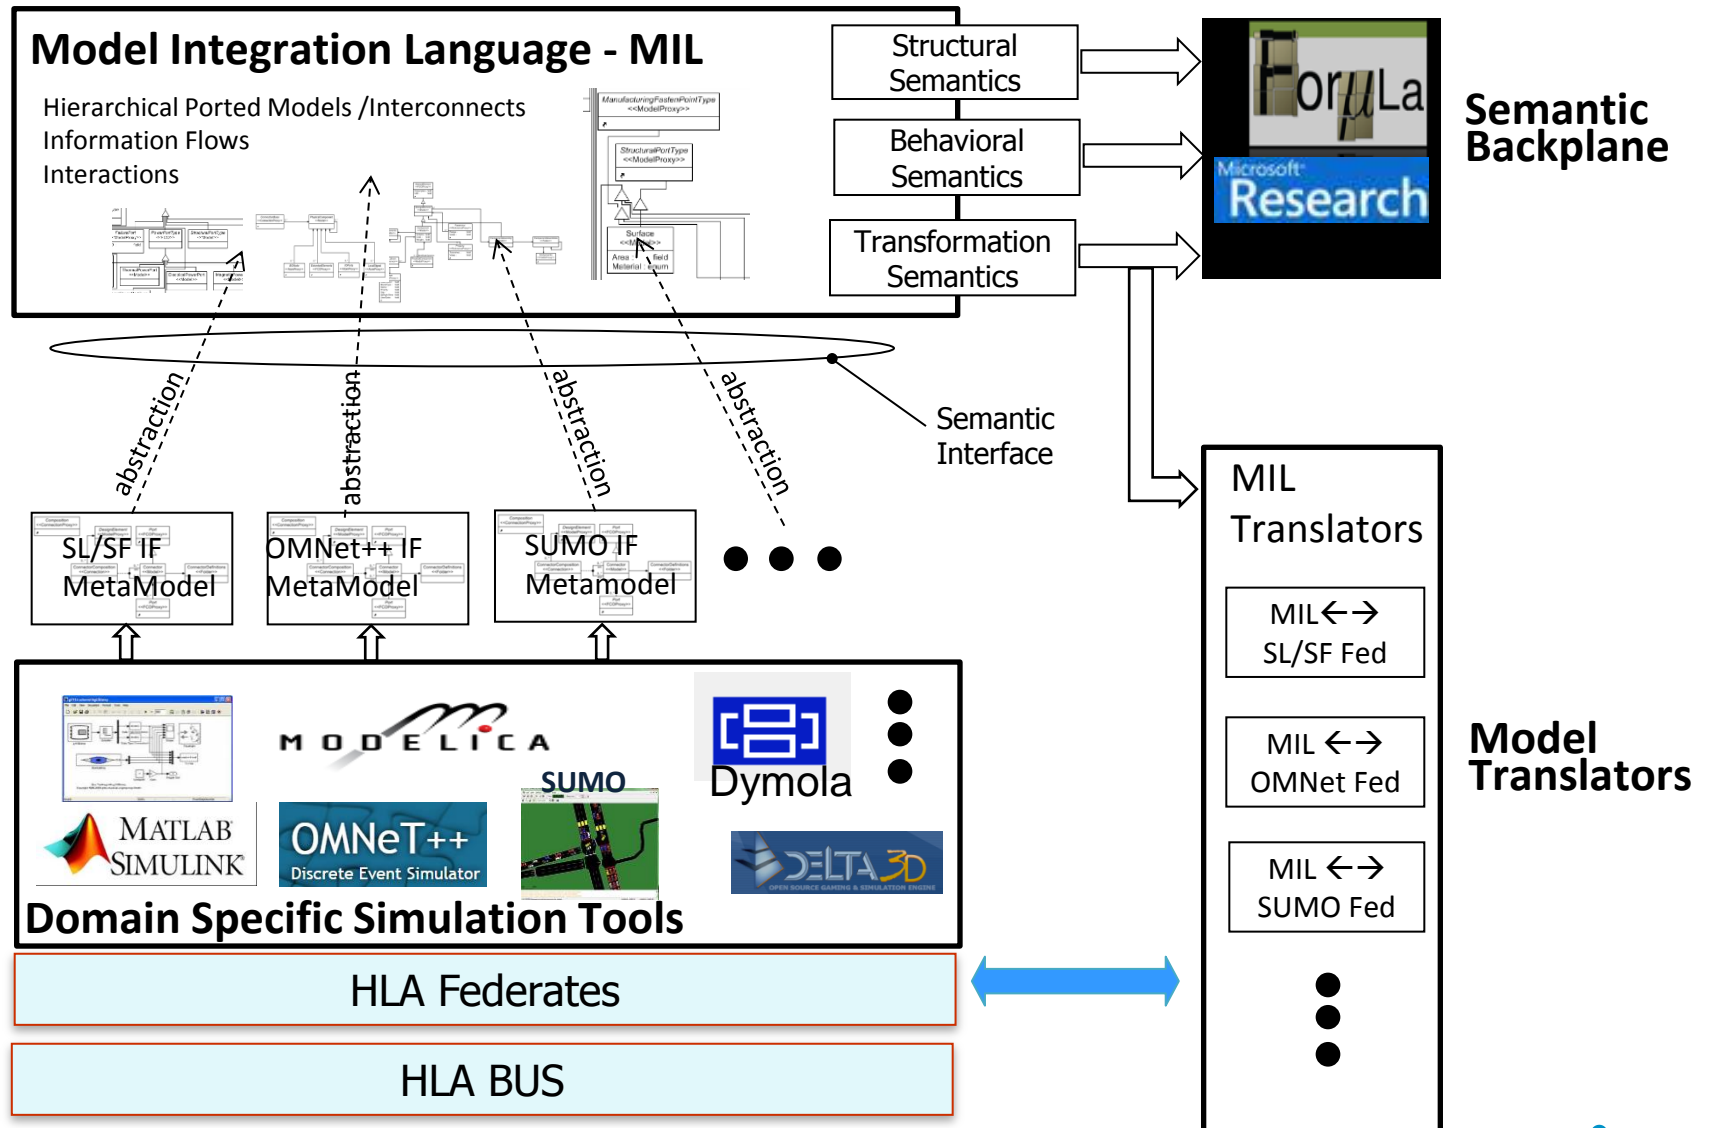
Model Integration Language - MIL

Hierarchical Ported Models /Interconnects
Information Flows
Interactions

ManufacturingFastenPointType <<ModelProxy>>
StructuralPortType <<ModelProxy>>
Surface <<Model>>
Area field
Material enum

Structural Semantics

Behavioral Semantics

Transformation Semantics

ForμLa
Microsoft Research

Semantic Backplane

Semantic Interface

abstraction
abstraction
abstraction
abstraction

SL/SF IF MetaModel

OMNet++ IF MetaModel

SUMO IF Metamodel

MIL Translators

MIL←→ SL/SF Fed

MIL ←→ OMNet Fed

MIL ←→ SUMO Fed

Model Translators

MODELICA
Dymola
SUMO
MATLAB SIMULINK
OMNeT++ Discrete Event Simulator
DELTA3D OPEN SOURCE GAMING & SIMULATION ENGINE

Domain Specific Simulation Tools

HLA Federates

HLA BUS